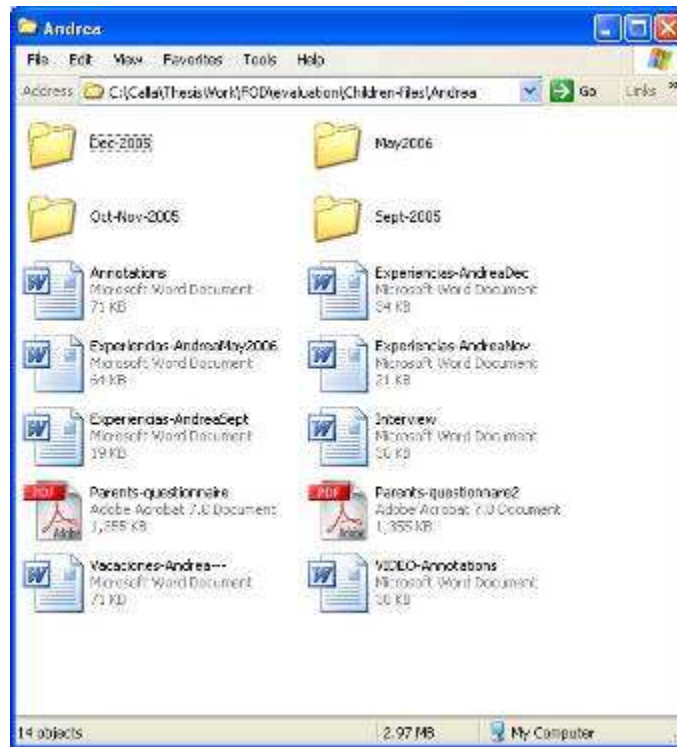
Andrea

File Edit View Favorites Tools Help

Address C:\Celia\ThesisWork\FOD\evaluation\Children-files\Andrea Go Links

Dec-2005

May2006

Oct-Nov-2005

Sept-2005

Annotations
Microsoft Word Document
71 KB

Experiencies-AndreaDec
Microsoft Word Document
94 KB

Experiencias-AndreaMay2006
Microsoft Word Document
64 KB

Experiencias-AndreaNov
Microsoft Word Document
21 KB

Experiencias-AndreaSept
Microsoft Word Document
19 KB

Interview
Microsoft Word Document
56 KB

PDF
Parents-questionnaire
Adobe Acrobat 7.0 Document
1,355 KB

PDF
Parents-questionnaire2
Adobe Acrobat 7.0 Document
1,355 KB

Vacaciones-Andrea---
Microsoft Word Document
71 KB

VIDEO-Annotations
Microsoft Word Document
30 KB

14 objects 2.97 MB My Computer